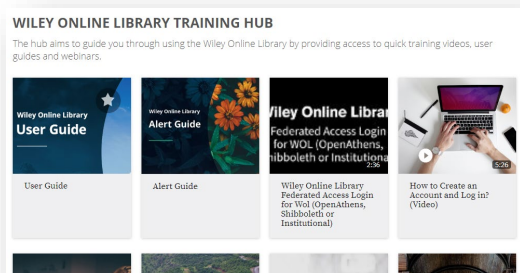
WILEY ONLINE LIBRARY TRAINING HUB

The hub aims to guide you through using the Wiley Online Library by providing access to quick training videos, user guides and webinars.

Wiley Online Library
User Guide

User Guide

Wiley Online Library
Alert Guide

Alert Guide

Wiley Online Library
Federated Access Login for WOL (OpenAthens, Shibboleth or Institutional)
2:36

Wiley Online Library Federated Access Login for Wol (OpenAthens, Shibboleth or Institutional)

5:26

How to Create an Account and Log in? (Video)